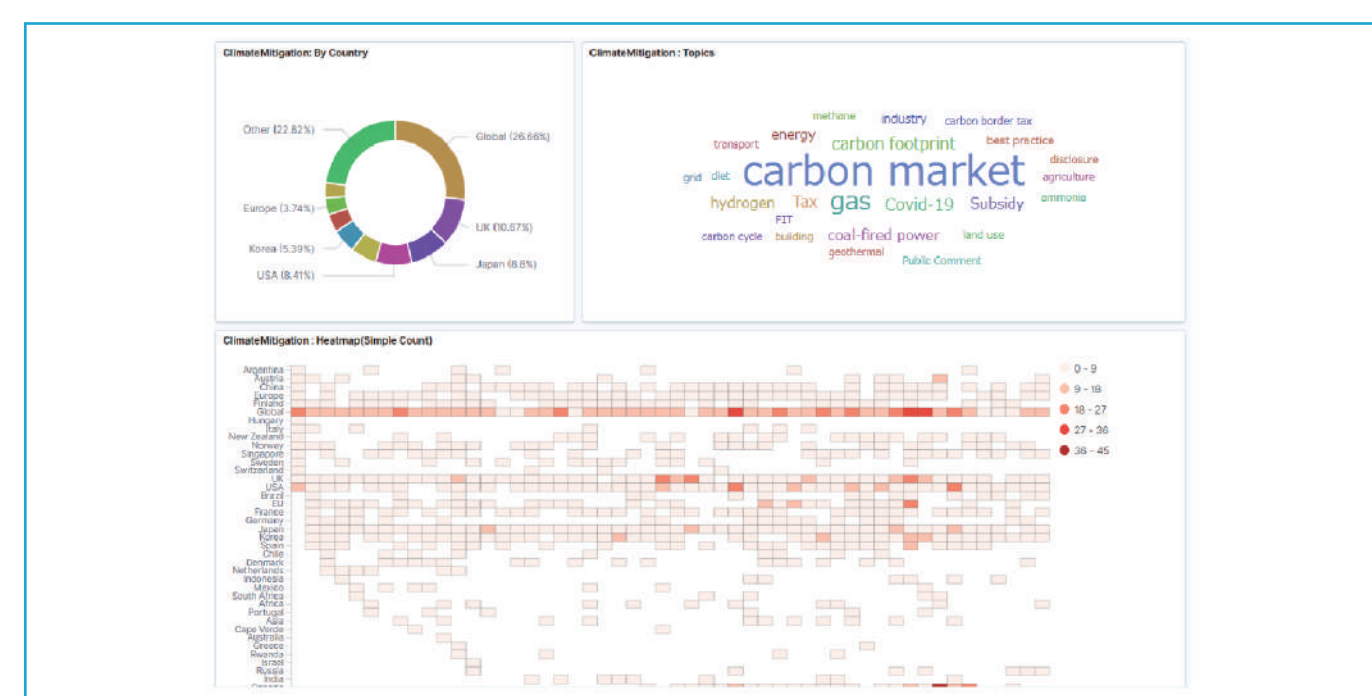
ClimateMitigation: By Country

Other (22.82%)
Global (26.66%)
Europe (3.74%)
Korea (5.39%)
USA (8.41%)
UK (10.67%)
Japan (8.8%)

ClimateMitigation : Topics

methane industry carbon border tax transport energy carbon footprint best practice disclosure grid diet carbon market agriculture hydrogen Tax gas Covid-19 Subsidy ammonia FIT carbon cycle building coal-fired power land use geothermal Public Comment

ClimateMitigation : Heatmap(Simple Count)

Argentina
Austria
China
Europe
Finland
Global
Hungary
Italy
New Zealand
Norway
Singapore
Sweden
Switzerland
UK
USA
Brazil
EU
France
Germany
Japan
Korea
Spain
Chile
Denmark
Netherlands
Indonesia
Mexico
South Africa
Africa
Portugal
Asia
Cape Verde
Australia
Greece
Rwanda
Israel
Russia
India
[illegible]

0 - 9
9 - 18
18 - 27
27 - 36
36 - 45